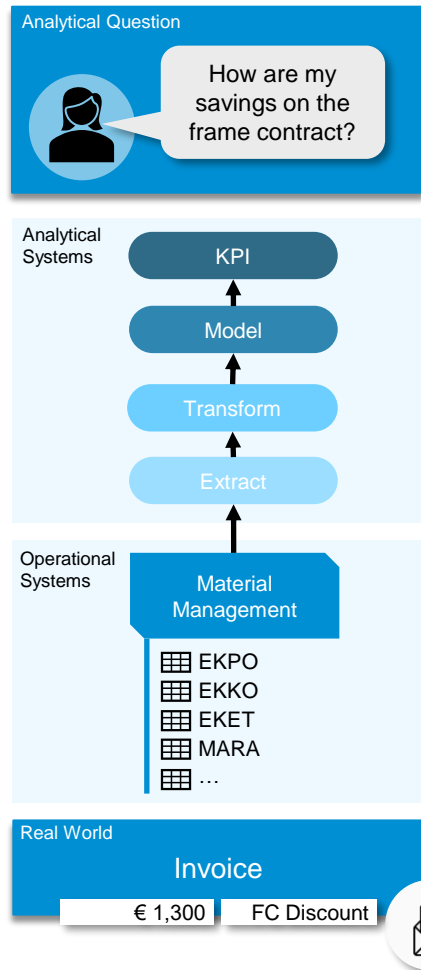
Analytical Question

How are my savings on the frame contract?

Analytical Systems

KPI

Model

Transform

Extract

Operational Systems

Material Management

EKPO

EKKO

EKET

MARA

…

Real World

Invoice

€ 1,300

FC Discount